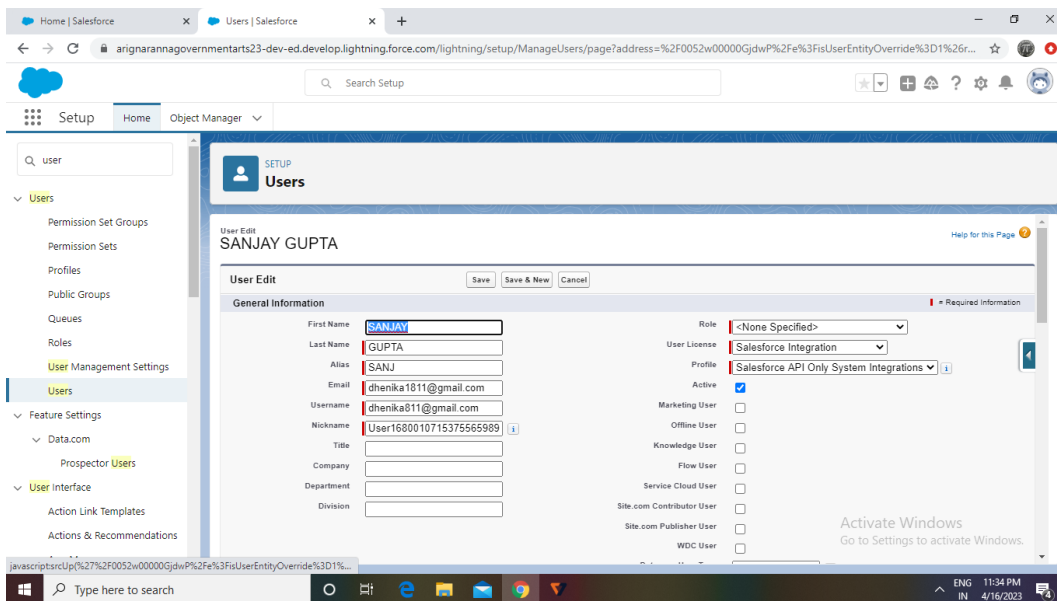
Home | Salesforce
Users | Salesforce
arignarannagovernmentarts23-dev-ed.develop.lightning.force.com/lightning/setup/ManageUsers/page?address=%2F0052w00000GjdwP%2Fe%3FisUserEntityOverride%3D1%26r...

Search Setup

Setup Home Object Manager

user

Users
Permission Set Groups
Permission Sets
Profiles
Public Groups
Queues
Roles
User Management Settings
Users
Feature Settings
Data.com
Prospector Users
User Interface
Action Link Templates
Actions & Recommendations

SETUP
Users

User Edit
SANJAY GUPTA
Help for this Page

User Edit Save Save & New Cancel

General Information = Required Information

| | | | |
|---|---|---|---|
| First Name | SANJAY | Role | <None Specified> |
| Last Name | GUPTA | User License | Salesforce Integration |
| Alias | SANJ | Profile | Salesforce API Only System Integrations |
| Email | dhenika1811@gmail.com | Active | ☑ |
| Username | dhenika811@gmail.com | Marketing User | ☐ |
| Nickname | User16800107153755665989 | Offline User | ☐ |
| Title | | Knowledge User | ☐ |
| Company | | Flow User | ☐ |
| Department | | Service Cloud User | ☐ |
| Division | | Site.com Contributor User | ☐ |
| | | Site.com Publisher User | ☐ |
| | | WDC User | ☐ |

Activate Windows
Go to Settings to activate Windows.

javascript:srcUp(%27%2F0052w00000GjdwP%2Fe%3FisUserEntityOverride%3D1%...

Type here to search
ENG IN 11:34 PM 4/16/2023